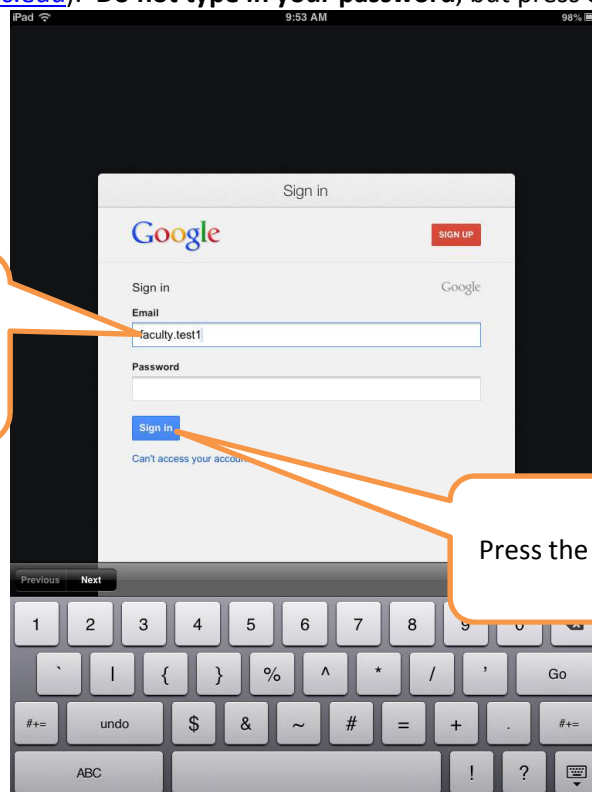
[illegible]). Do not type in your password, but press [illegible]

iPad

9:53 AM

98%

Sign in

Google

SIGN UP

Sign in

Google

Email

faculty.test1

Password

Sign in

Can't access your accou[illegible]

Press the

Previous

Next

1 2 3 4 5 6 7 8 9 0

` | { } % ^ * / ' Go

#+= undo $ & ~ # = + . #+=

ABC

! ?